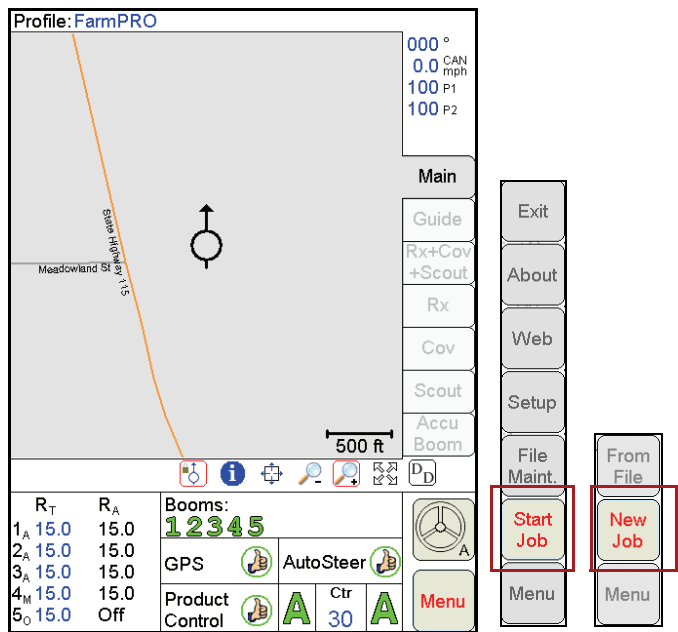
Profile: FarmPRO

000 °
0.0 CAN mph
100 P1
100 P2

State Highway 115
Meadowland St

500 ft

Main
Guide
Rx+Cov +Scout
Rx
Cov
Scout
Accu Boom

$R_T$ $R_A$
$1_A$ 15.0 15.0
$2_A$ 15.0 15.0
$3_A$ 15.0 15.0
$4_M$ 15.0 15.0
$5_O$ 15.0 Off

Booms:
12345

GPS
AutoSteer
Product Control
A
Ctr
30
A

A
Menu

Exit
About
Web
Setup
File Maint.
Start Job
Menu

From File
New Job
Menu